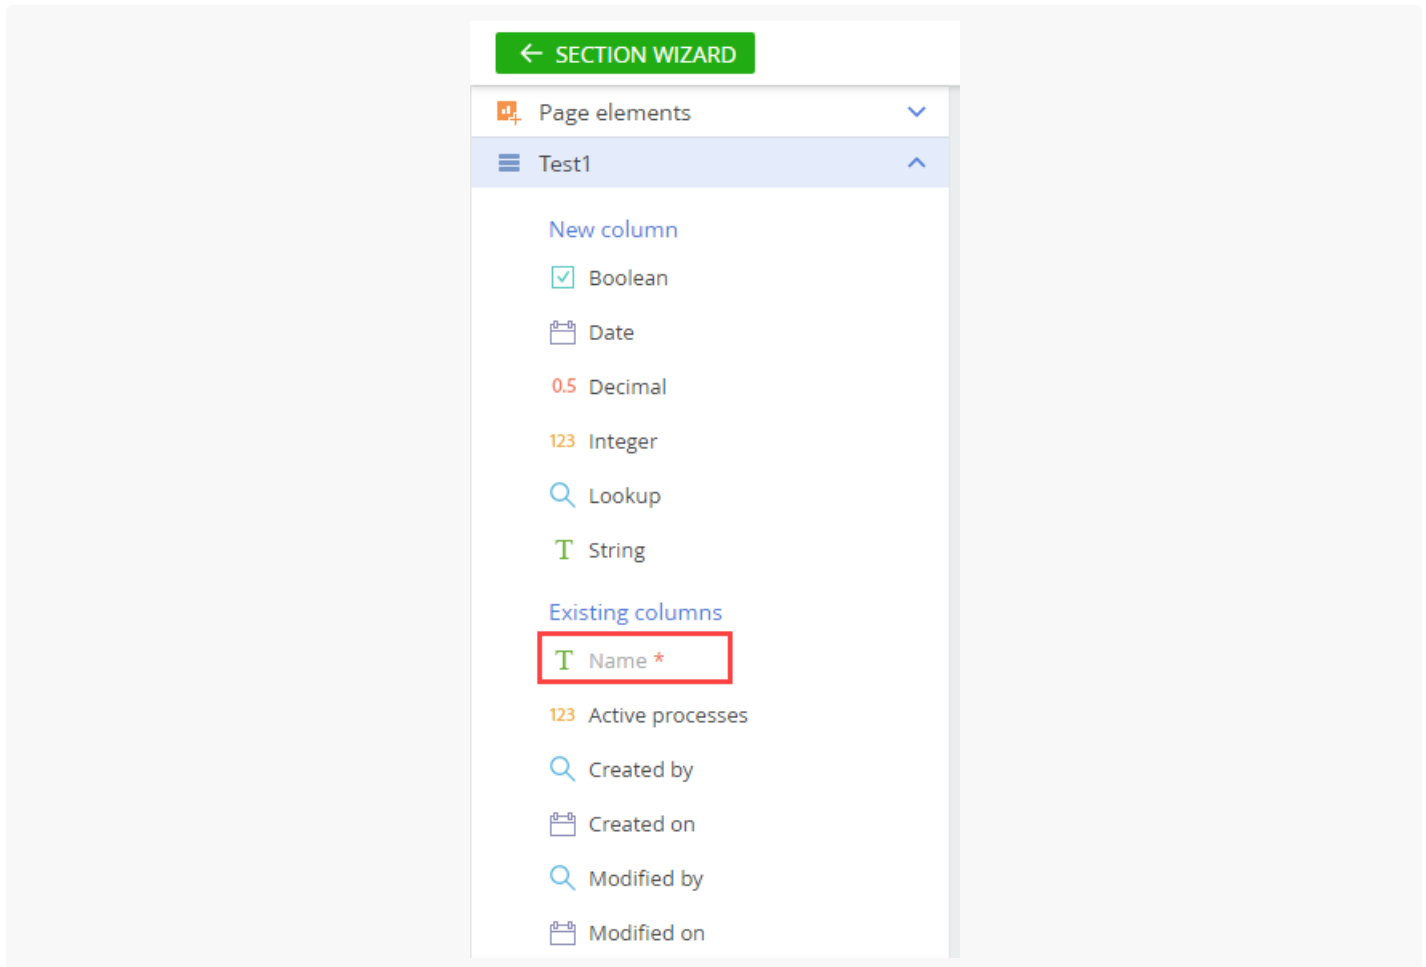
SECTION WIZARD

Page elements

Test1

New column

Boolean

Date

0.5 Decimal

123 Integer

Lookup

T String

Existing columns

T Name *

123 Active processes

Created by

Created on

Modified by

Modified on